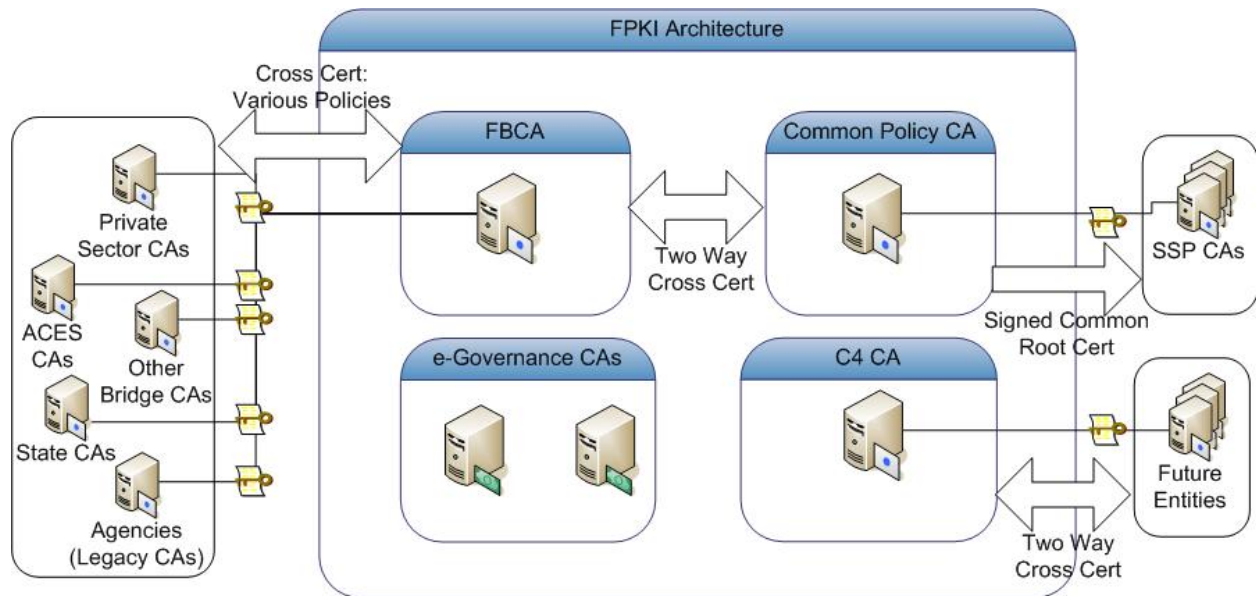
FPKI Architecture

Cross Cert: Various Policies

Private Sector CAs

ACES CAs

Other Bridge CAs

State CAs

Agencies (Legacy CAs)

FBCA

Two Way Cross Cert

Common Policy CA

SSP CAs

Signed Common Root Cert

e-Governance CAs

C4 CA

Future Entities

Two Way Cross Cert